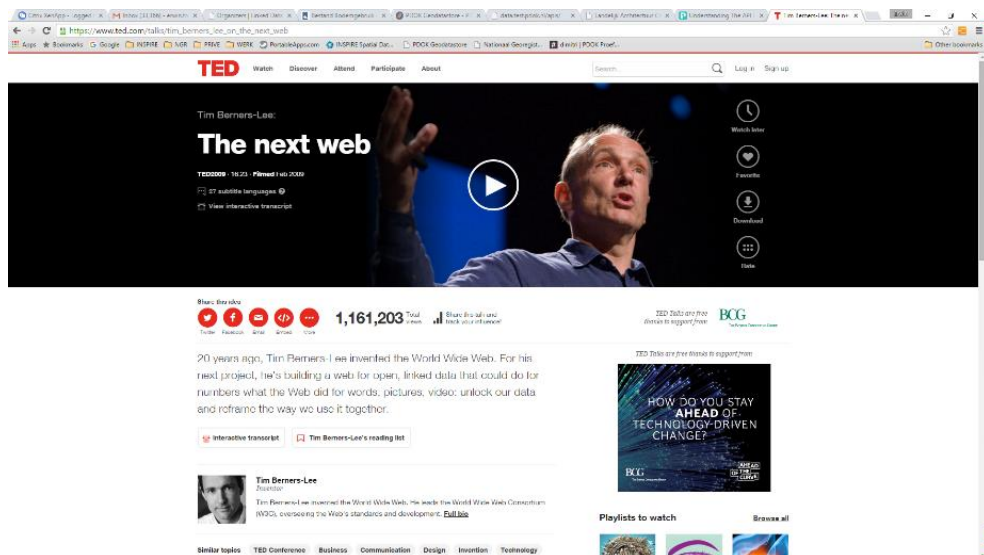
Citrix XenApp - Logged | Inbox (3,196) - | Organizers | Leased Data | PDOK Geodatastore | Understanding The WI | Tim Berners-Lee: The ne

https://www.ted.com/talks/tim_berners_lee_on_the_next_web

Apps | Bookmarks | Google | INSPIRE | NGR | PRIVE | WERK | PortableApps.com | INSPIRE Spatial Dat... | PDOK Geodatastore | Nationaal Georegist... | Other bookmarks

TED Watch Discover Attend Participate About Search Log in Sign up

Tim Berners-Lee:

The next web

TED2009 · 16:23 · Filmed Feb 2009

37 subtitle languages

View interactive transcript

Watch later

Favorite

Download

Rate

Share this idea

Twitter Facebook Email Embed More

1,161,203 Total views

Share this talk and track your influence!

TED Talks are free thanks to support from

BCG

TED Talks are free thanks to support from

20 years ago, Tim Berners-Lee invented the World Wide Web. For his next project, he's building a web for open, linked data that could do for numbers what the Web did for words, pictures, video: unlock our data and reframe the way we use it together.

HOW DO YOU STAY AHEAD OF TECHNOLOGY-DRIVEN CHANGE?

BCG

AHEAD OF THE CURVE

Interactive transcript

Tim Berners-Lee's reading list

Tim Berners-Lee

Inventor

Tim Berners-Lee invented the World Wide Web. He leads the World Wide Web Consortium (W3C), overseeing the Web's standards and development. Full bio

Playlists to watch

Browse all

Similar topics TED Conference Business Communication Design Invention Technology